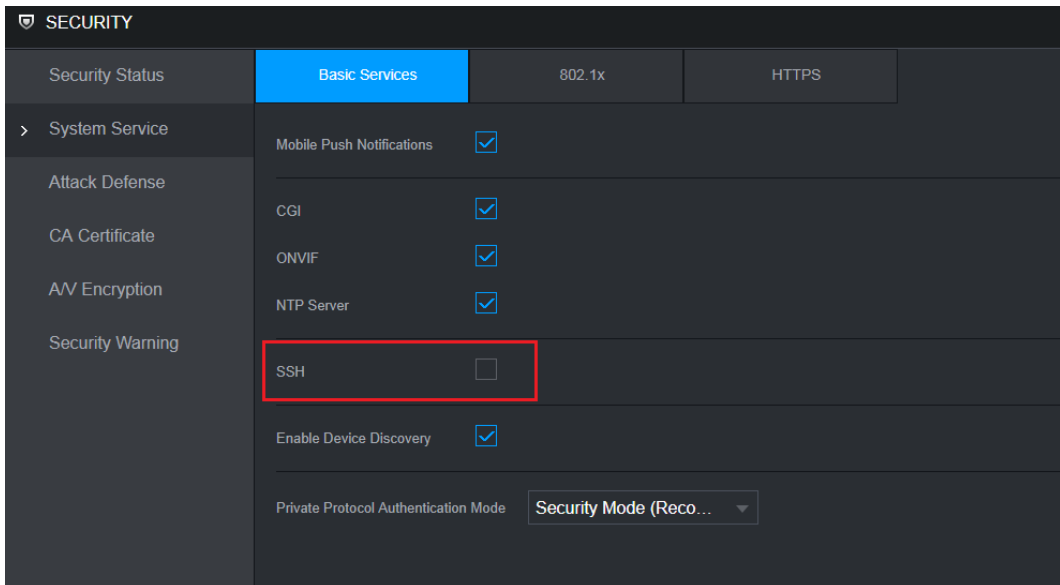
SECURITY

Security Status

> System Service

Attack Defense

CA Certificate

A/V Encryption

Security Warning

Basic Services

802.1x

HTTPS

Mobile Push Notifications

CGI

ONVIF

NTP Server

SSH

Enable Device Discovery

Private Protocol Authentication Mode

Security Mode (Reco...